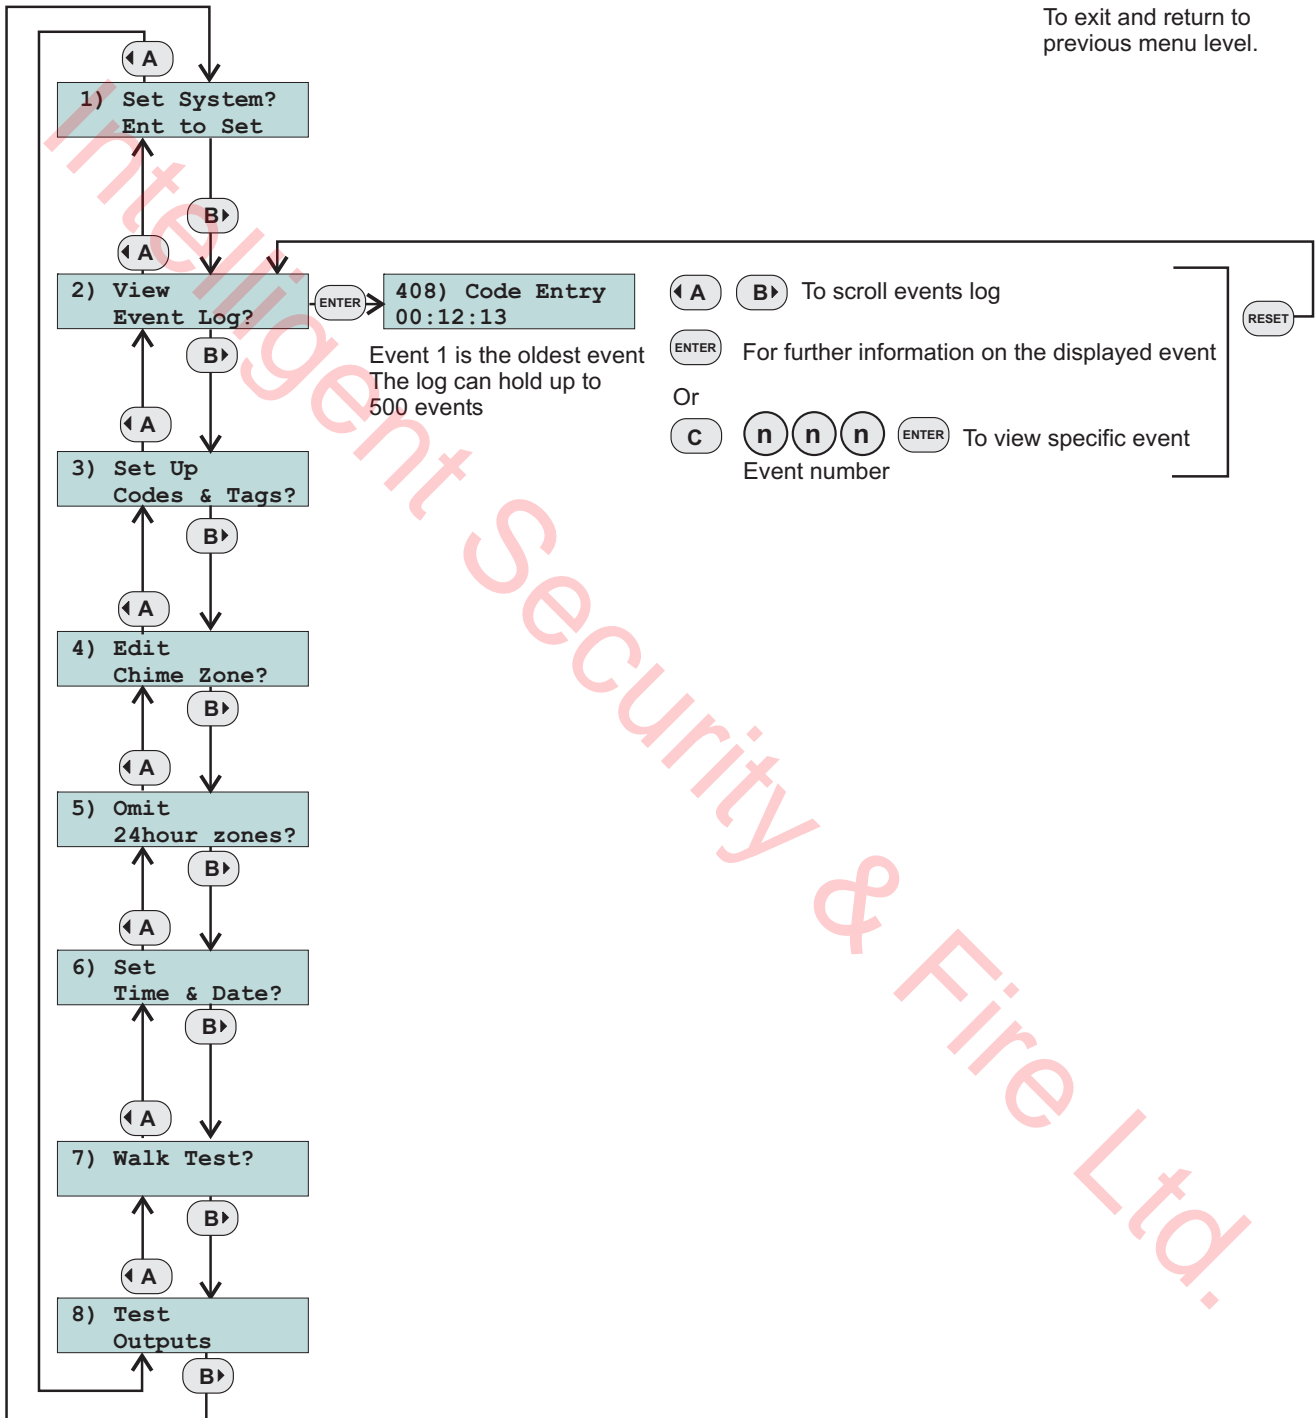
To exit and return to previous menu level.

◀A

1) Set System?
Ent to Set

B▶

◀A

2) View
Event Log?

ENTER

408) Code Entry
00:12:13

Event 1 is the oldest event
The log can hold up to
500 events

◀A B▶ To scroll events log

ENTER For further information on the displayed event

Or

C n n n ENTER To view specific event
Event number

RESET

B▶

◀A

3) Set Up
Codes & Tags?

B▶

◀A

4) Edit
Chime Zone?

B▶

◀A

5) Omit
24hour zones?

B▶

◀A

6) Set
Time & Date?

B▶

◀A

7) Walk Test?

B▶

◀A

8) Test
Outputs

B▶

Intelligent Security & Fire Ltd.